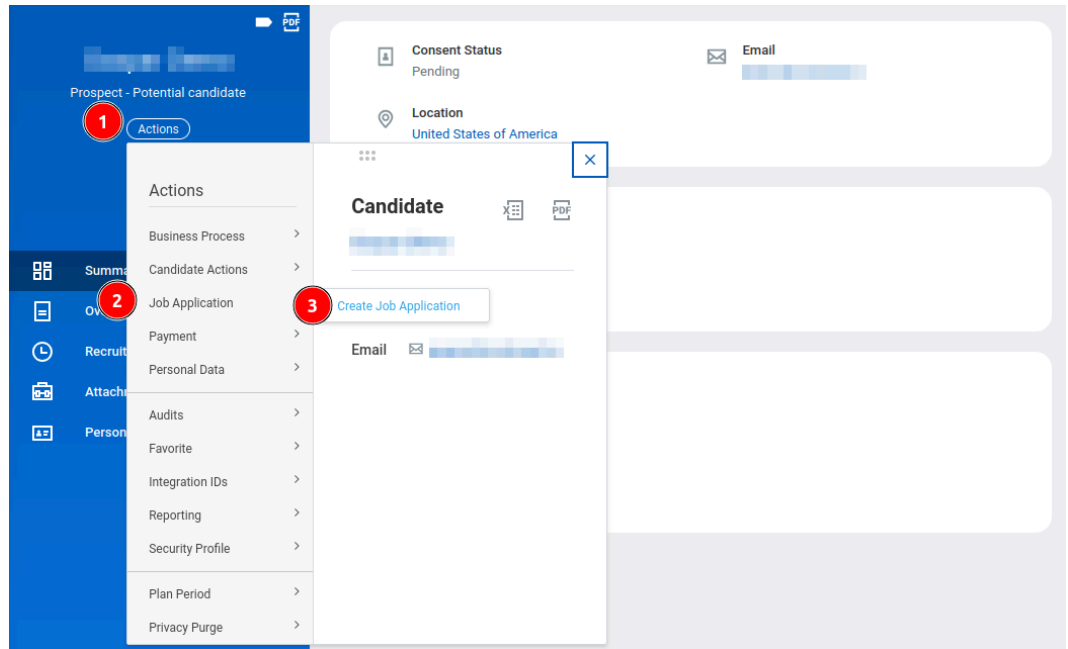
PDF

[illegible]

Prospect - Potential candidate

1 Actions

Consent Status
Pending

Email
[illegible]

Location
United States of America

Actions

Business Process
Candidate Actions
2 Job Application
Payment
Personal Data
Audits
Favorite
Integration IDs
Reporting
Security Profile
Plan Period
Privacy Purge

Summa
Ov
Recruit
Attachi
Person

Candidate

PDF

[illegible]

3 Create Job Application

Email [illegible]